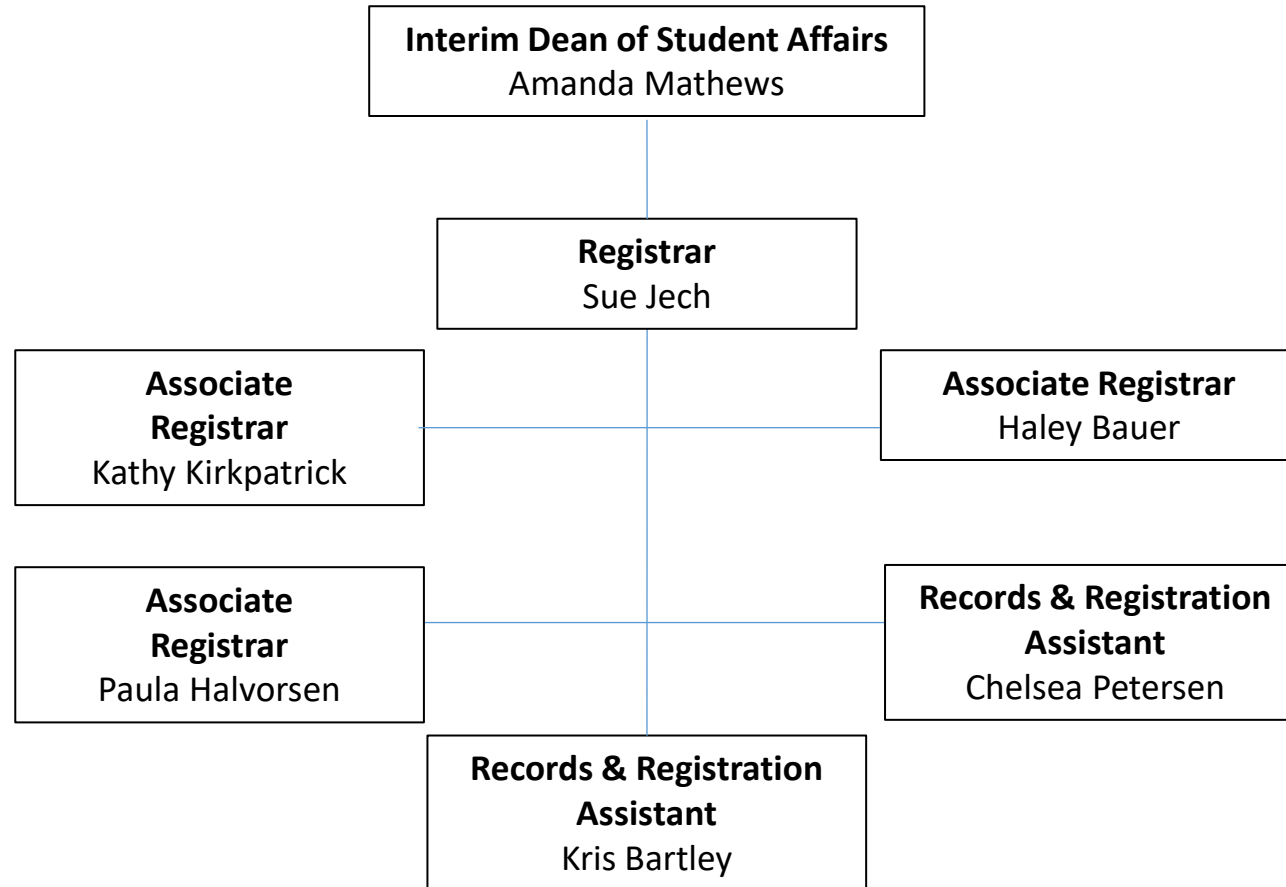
Interim Dean of Student Affairs
Amanda Mathews

Registrar
Sue Jech

Associate Registrar
Kathy Kirkpatrick

Associate Registrar
Haley Bauer

Associate Registrar
Paula Halvorsen

Records & Registration Assistant
Chelsea Petersen

Records & Registration Assistant
Kris Bartley